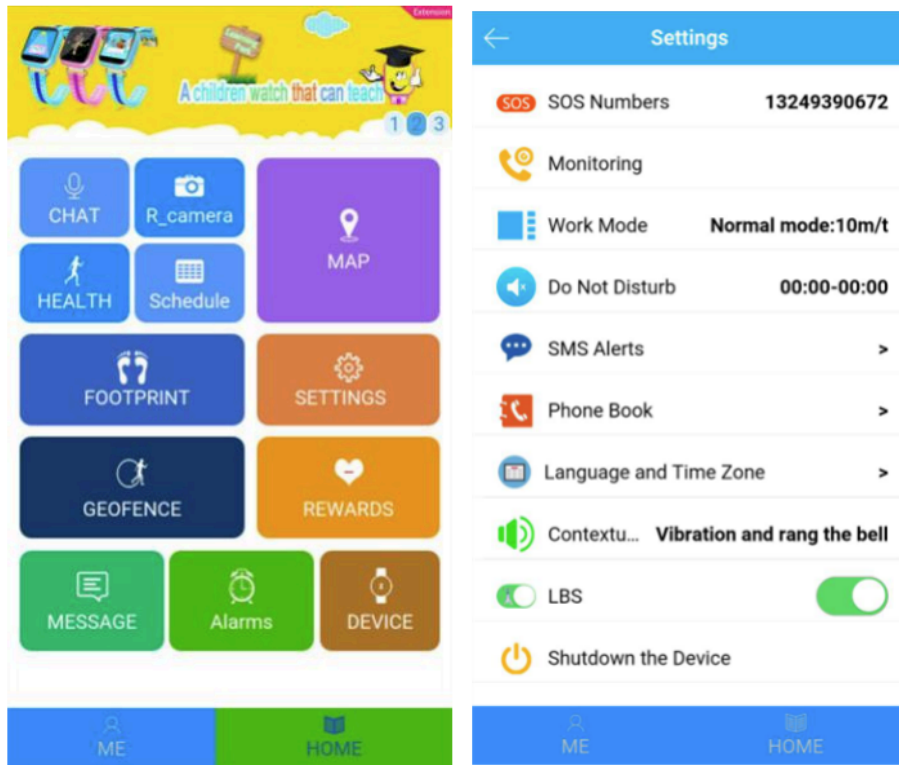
Extension

A children watch that can teach

1 2 3

CHAT

R_camera

MAP

HEALTH

Schedule

FOOTPRINT

SETTINGS

GEOFENCE

REWARDS

MESSAGE

Alarms

DEVICE

ME

HOME

Settings

SOS

SOS Numbers 13249390672

Monitoring

Work Mode Normal mode:10m/t

Do Not Disturb 00:00-00:00

SMS Alerts >

Phone Book >

Language and Time Zone >

Contextu... Vibration and rang the bell

LBS

Shutdown the Device

ME

HOME